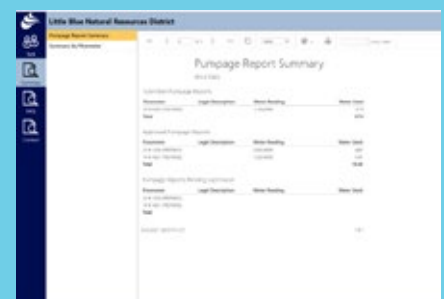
Little Blue Natural Resources District

Pumpage Report Summary

Summary by Pivot

Pumpage Report Summary

Submitted Pumpage Reports

| Pivotname | Legal Description | Meter Reading | Water Used |
|---|---|---|---|
| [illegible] | | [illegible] | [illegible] |
| Total | | | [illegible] |

Approved Pumpage Reports

| Pivotname | Legal Description | Meter Reading | Water Used |
|---|---|---|---|
| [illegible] | | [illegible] | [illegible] |
| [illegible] | | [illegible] | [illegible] |
| Total | | | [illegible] |

Pumpage Reports Pending Approval

| Pivotname | Legal Description | Meter Reading | Water Used |
|---|---|---|---|
| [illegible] | | | |
| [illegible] | | | |
| Total | | | |